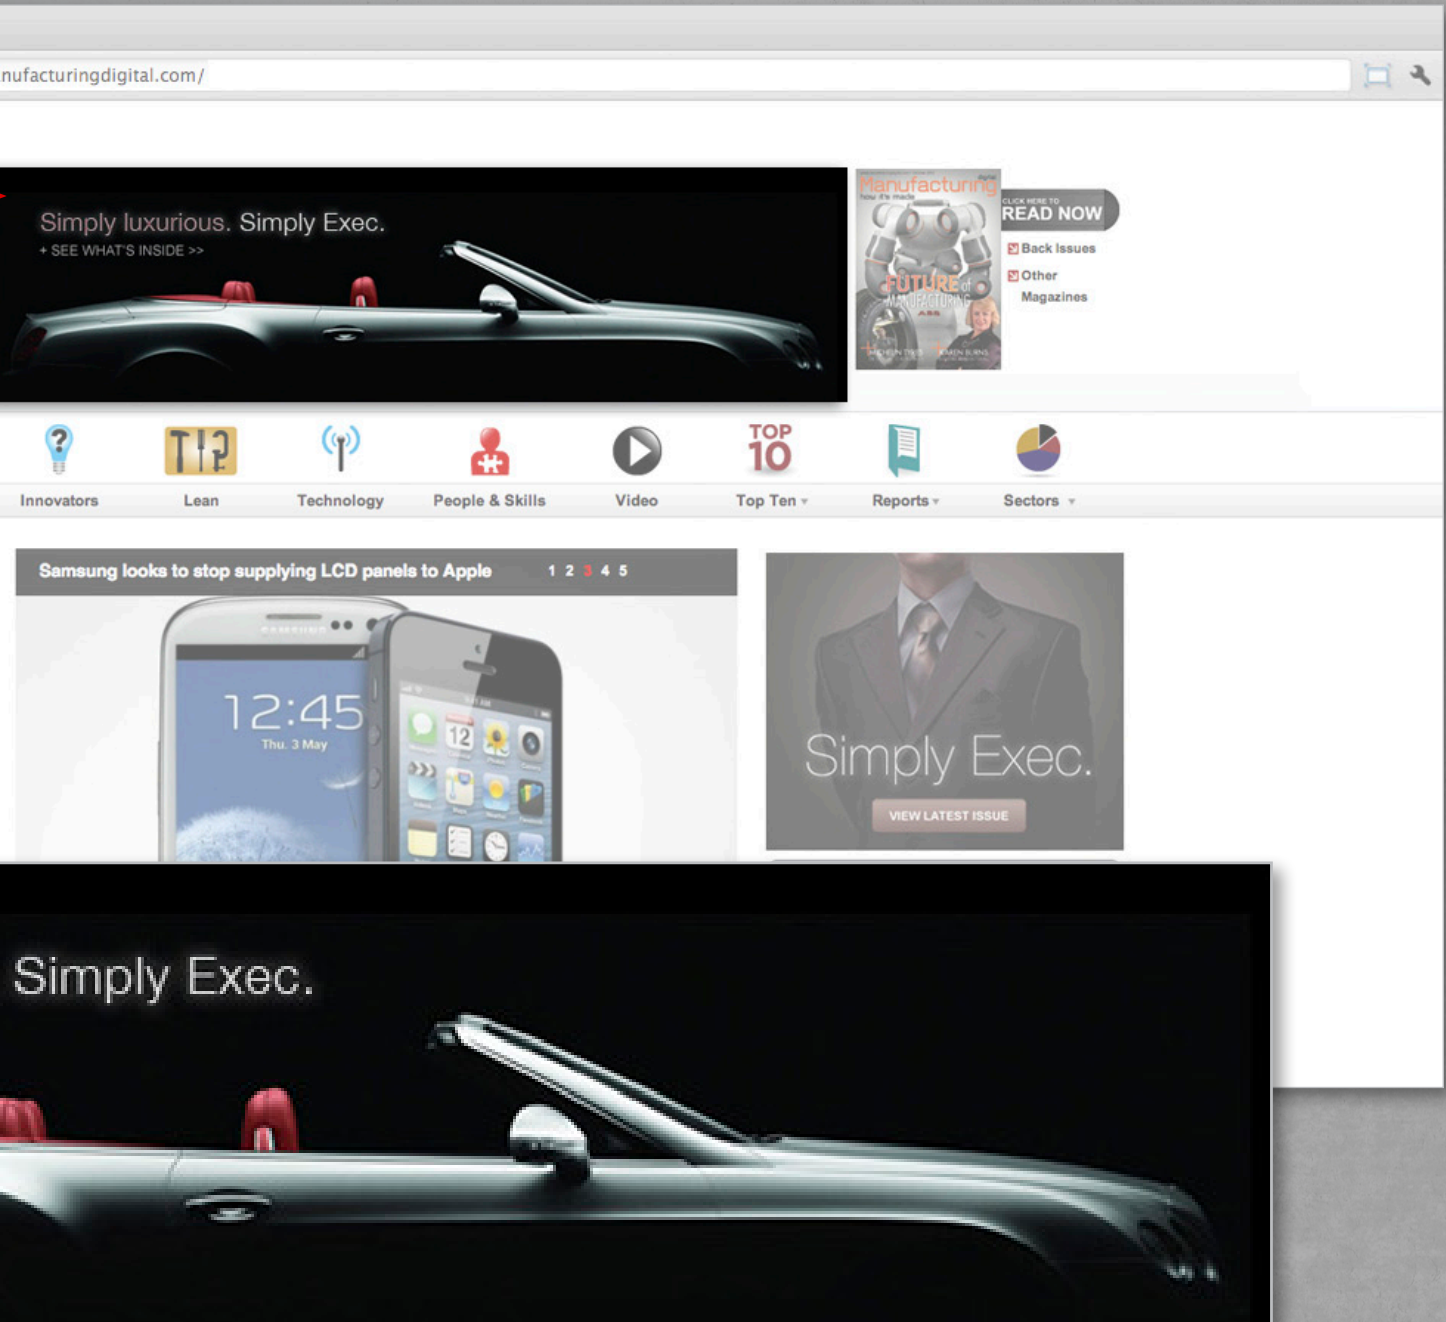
nufacturingdigital.com/

Simply luxurious. Simply Exec.
+ SEE WHAT'S INSIDE >>

Manufacturing
FUTURE of MANUFACTURING

CLICK HERE TO
READ NOW
Back Issues
Other Magazines

Innovators
Lean
Technology
People & Skills
Video
TOP 10
Top Ten
Reports
Sectors

Samsung looks to stop supplying LCD panels to Apple 1 2 3 4 5

12:45
Thu. 3 May

Simply Exec.
VIEW LATEST ISSUE

Simply Exec.